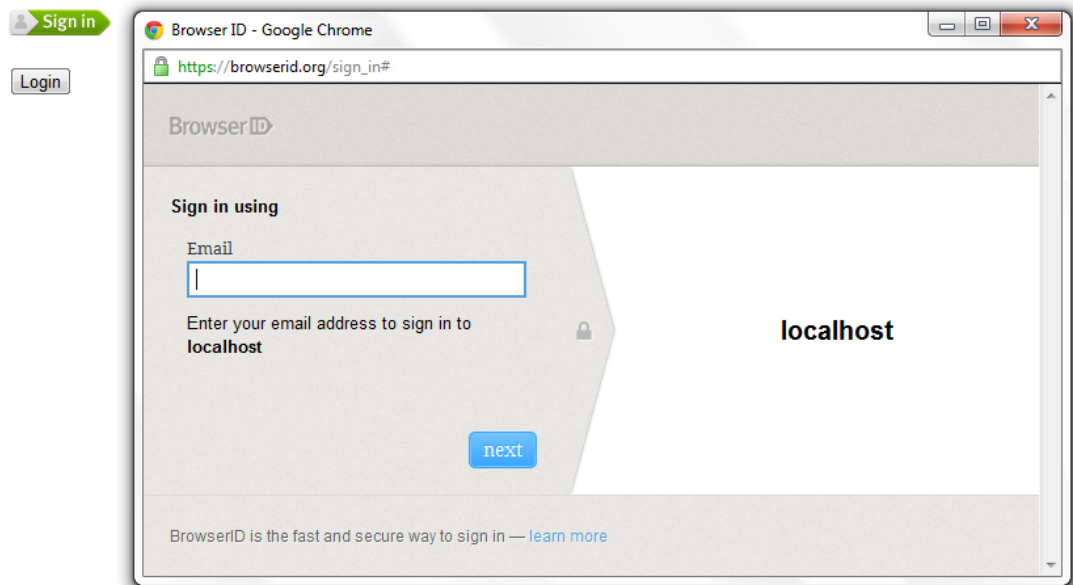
Sign in

Login

Browser ID - Google Chrome

https://browserid.org/sign_in#

BrowserID

Sign in using

Email

Enter your email address to sign in to **localhost**

next

localhost

BrowserID is the fast and secure way to sign in — learn more